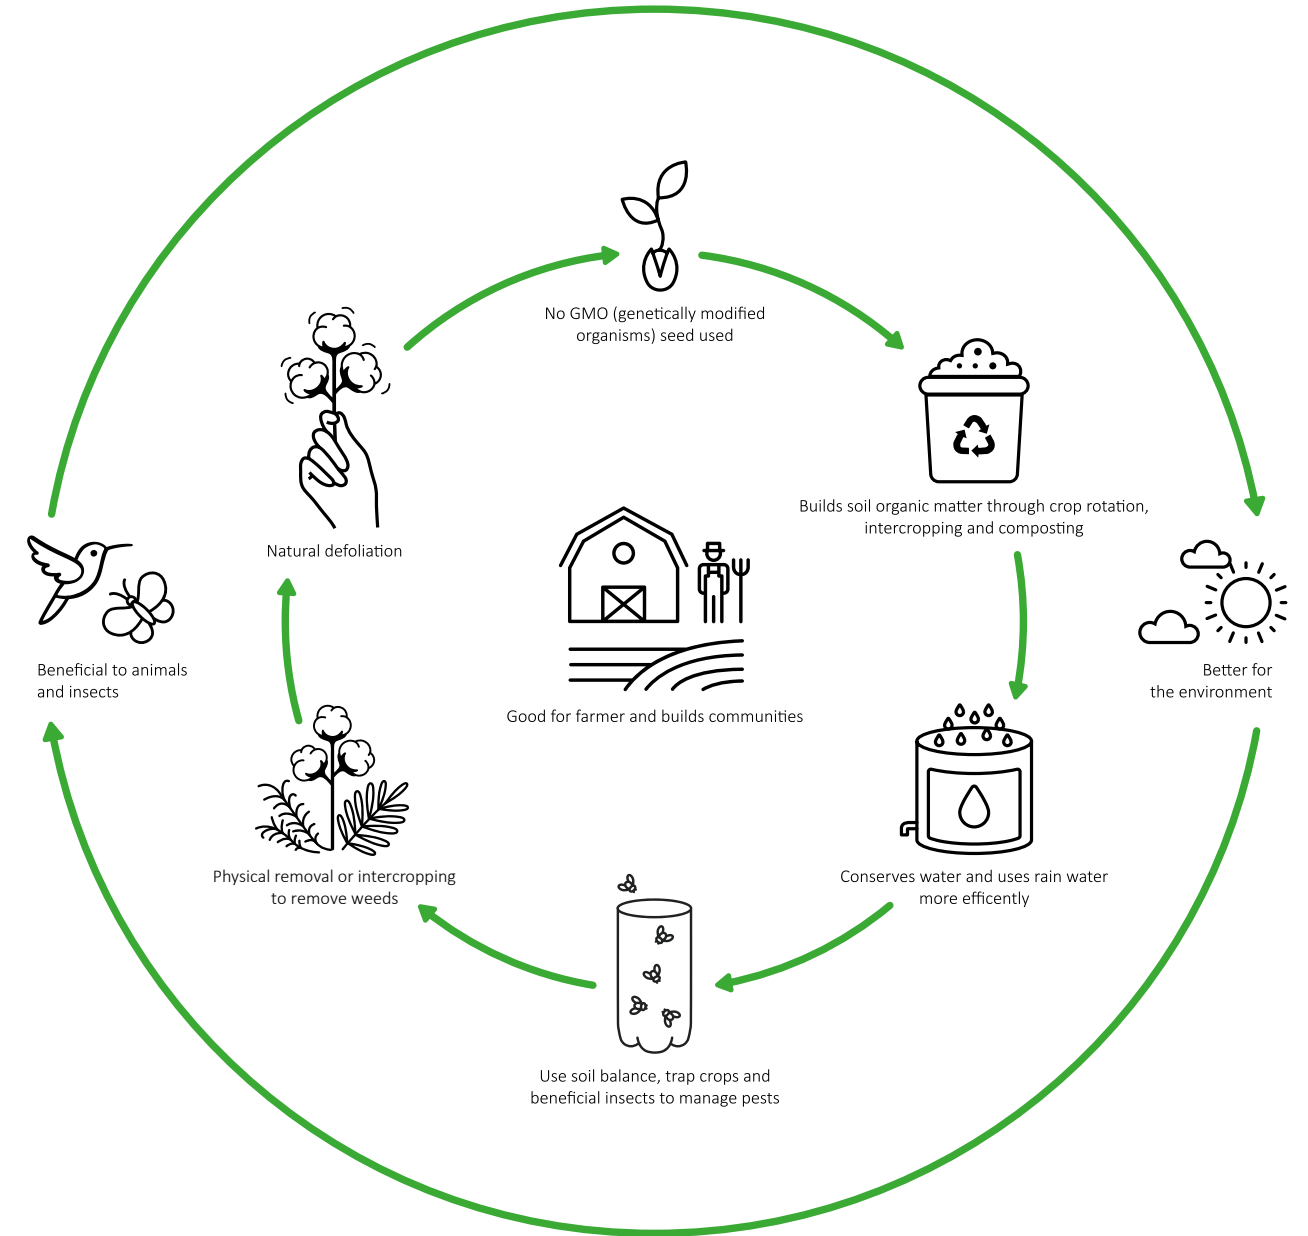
No GMO (genetically modified organisms) seed used

Builds soil organic matter through crop rotation, intercropping and composting

Better for the environment

Conserves water and uses rain water more efficently

Use soil balance, trap crops and beneficial insects to manage pests

Physical removal or intercropping to remove weeds

Natural defoliation

Beneficial to animals and insects

Good for farmer and builds communities